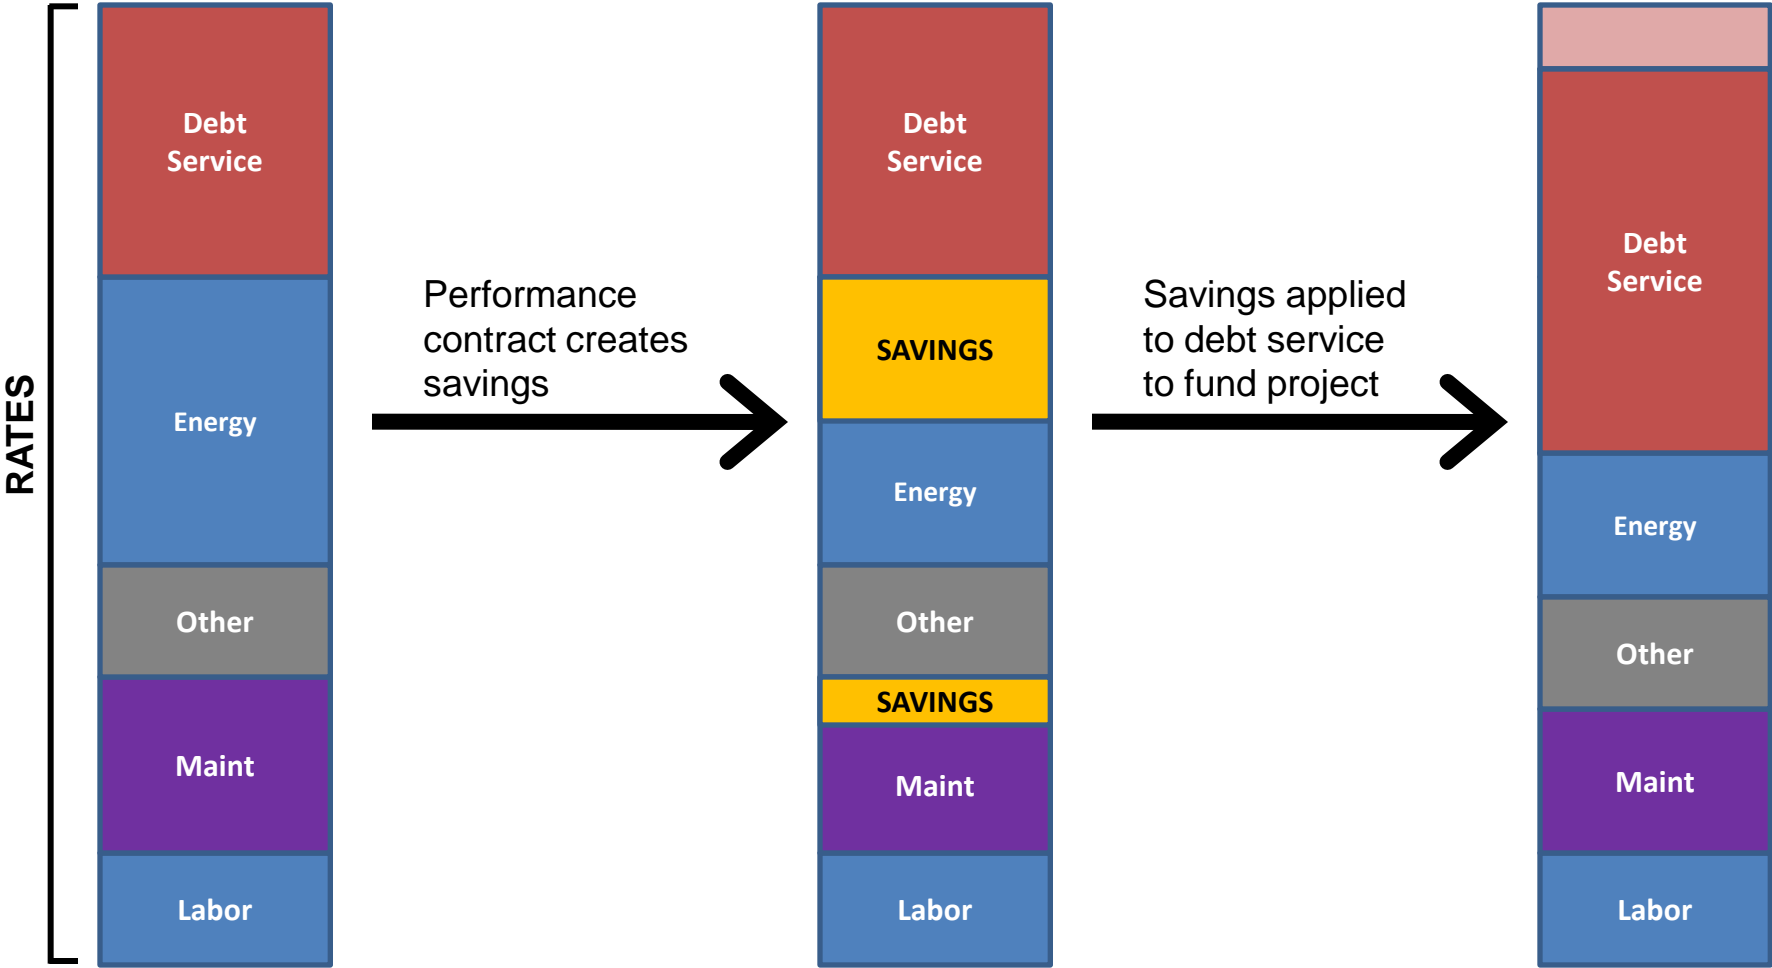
RATES

Debt Service

Energy

Other

Maint

Labor

Performance contract creates savings

Debt Service

SAVINGS

Energy

Other

SAVINGS

Maint

Labor

Savings applied to debt service to fund project

Debt Service

Energy

Other

Maint

Labor